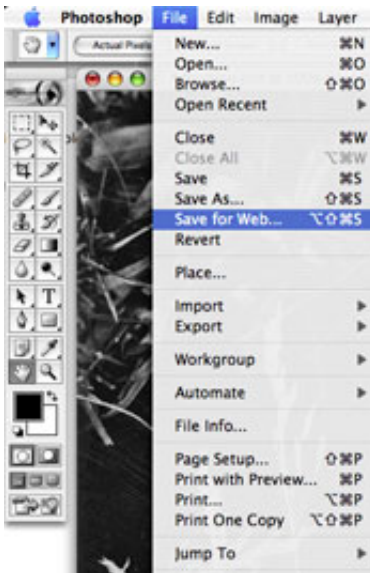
Photoshop File Edit Image Layer

Actual Pixels

New... ⌘N
Open... ⌘O
Browse... ⇧⌘O
Open Recent

Close ⌘W
Close All ⌥⌘W
Save ⌘S
Save As... ⇧⌘S
Save for Web... ⌥⇧⌘S
Revert

Place...

Import
Export

Workgroup

Automate

File Info...

Page Setup... ⇧⌘P
Print with Preview... ⌘P
Print... ⌥⌘P
Print One Copy ⌥⇧⌘P

Jump To